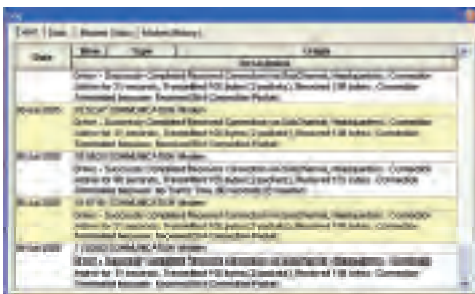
Alert | Stats | Modem Status | Modem History

| Date | Mode | Type | Origin |
|---|---|---|---|
| | | | Description |
| | Online - Successful Completed Received Connection on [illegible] Headquarters - Connection lasted for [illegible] minutes. Transmitted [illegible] bytes ([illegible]). Received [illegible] bytes. Connection Terminated because: Received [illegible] Connection Packet | | |
| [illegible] | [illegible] COMMUNICATION Modem | | |
| | Online - Successful Completed Received Connection on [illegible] Headquarters - Connection lasted for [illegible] minutes. Transmitted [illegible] bytes ([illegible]). Received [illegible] bytes. Connection Terminated because: Received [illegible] Connection Packet | | |
| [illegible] | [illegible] COMMUNICATION Modem | | |
| | Online - Successful Completed Received Connection on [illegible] Headquarters - Connection lasted for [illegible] minutes. Transmitted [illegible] bytes ([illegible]). Received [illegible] bytes. Connection Terminated because: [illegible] | | |
| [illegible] | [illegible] COMMUNICATION Modem | | |
| | Online - Successful Completed Received Connection on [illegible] Headquarters - Connection lasted for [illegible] minutes. Transmitted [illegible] bytes ([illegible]). Received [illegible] bytes. Connection Terminated because: Received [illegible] Connection Packet | | |
| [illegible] | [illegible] COMMUNICATION Modem | | |
| | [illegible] | | |